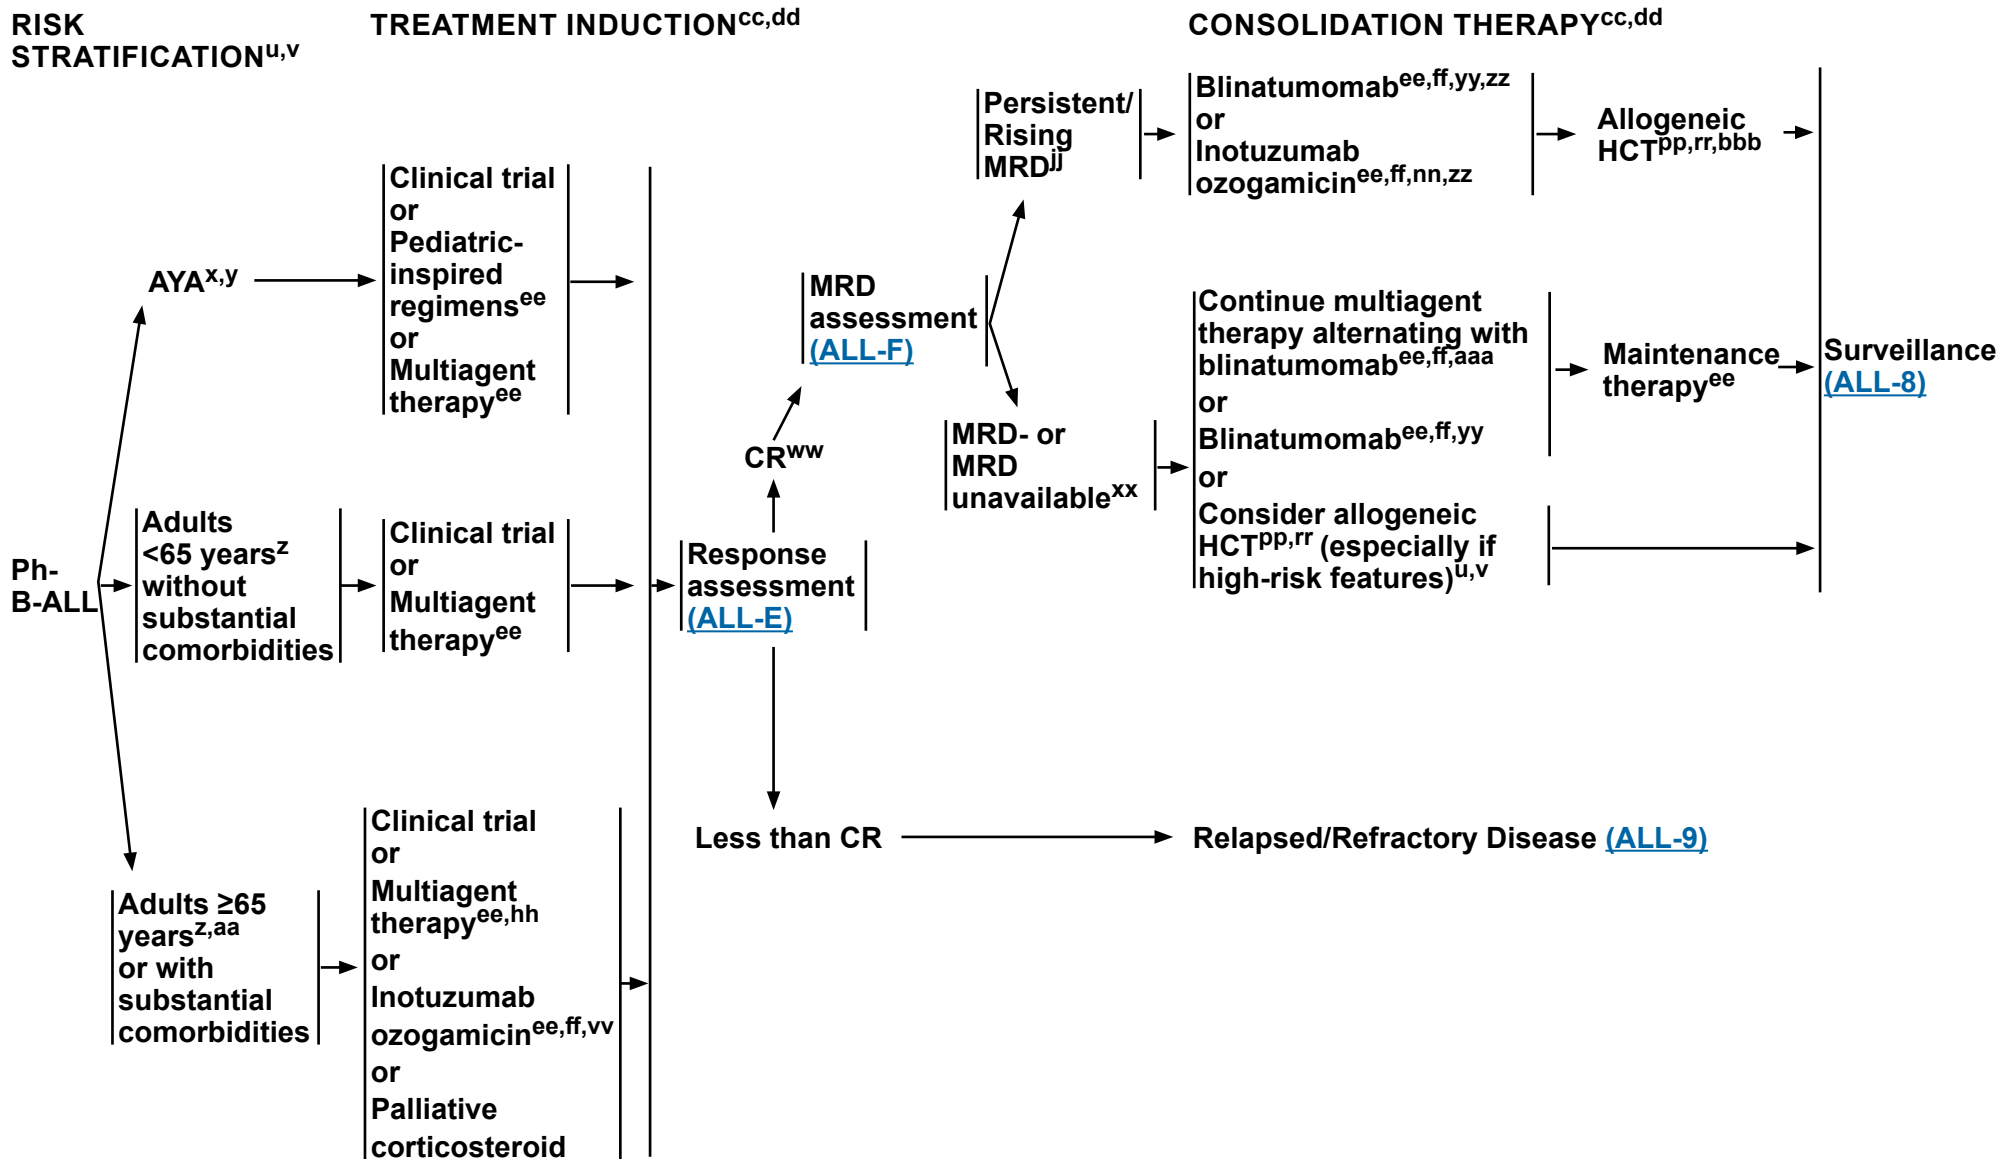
RISK STRATIFICATION$^{u,v}$

TREATMENT INDUCTION$^{cc,dd}$

CONSOLIDATION THERAPY$^{cc,dd}$

Ph- B-ALL

AYA$^{x,y}$

Clinical trial or Pediatric-inspired regimens$^{ee}$ or Multiagent therapy$^{ee}$

Adults <65 years$^{z}$ without substantial comorbidities

Clinical trial or Multiagent therapy$^{ee}$

Adults ≥65 years$^{z,aa}$ or with substantial comorbidities

Clinical trial or Multiagent therapy$^{ee,hh}$ or Inotuzumab ozogamicin$^{ee,ff,vv}$ or Palliative corticosteroid

Response assessment (ALL-E)

CR$^{ww}$

MRD assessment (ALL-F)

Persistent/ Rising MRD$^{jj}$

Blinatumomab$^{ee,ff,yy,zz}$ or Inotuzumab ozogamicin$^{ee,ff,nn,zz}$

Allogeneic HCT$^{pp,rr,bbb}$

MRD- or MRD unavailable$^{xx}$

Continue multiagent therapy alternating with blinatumomab$^{ee,ff,aaa}$ or Blinatumomab$^{ee,ff,yy}$ or Consider allogeneic HCT$^{pp,rr}$ (especially if high-risk features)$^{u,v}$

Maintenance therapy$^{ee}$

Surveillance (ALL-8)

Less than CR

Relapsed/Refractory Disease (ALL-9)